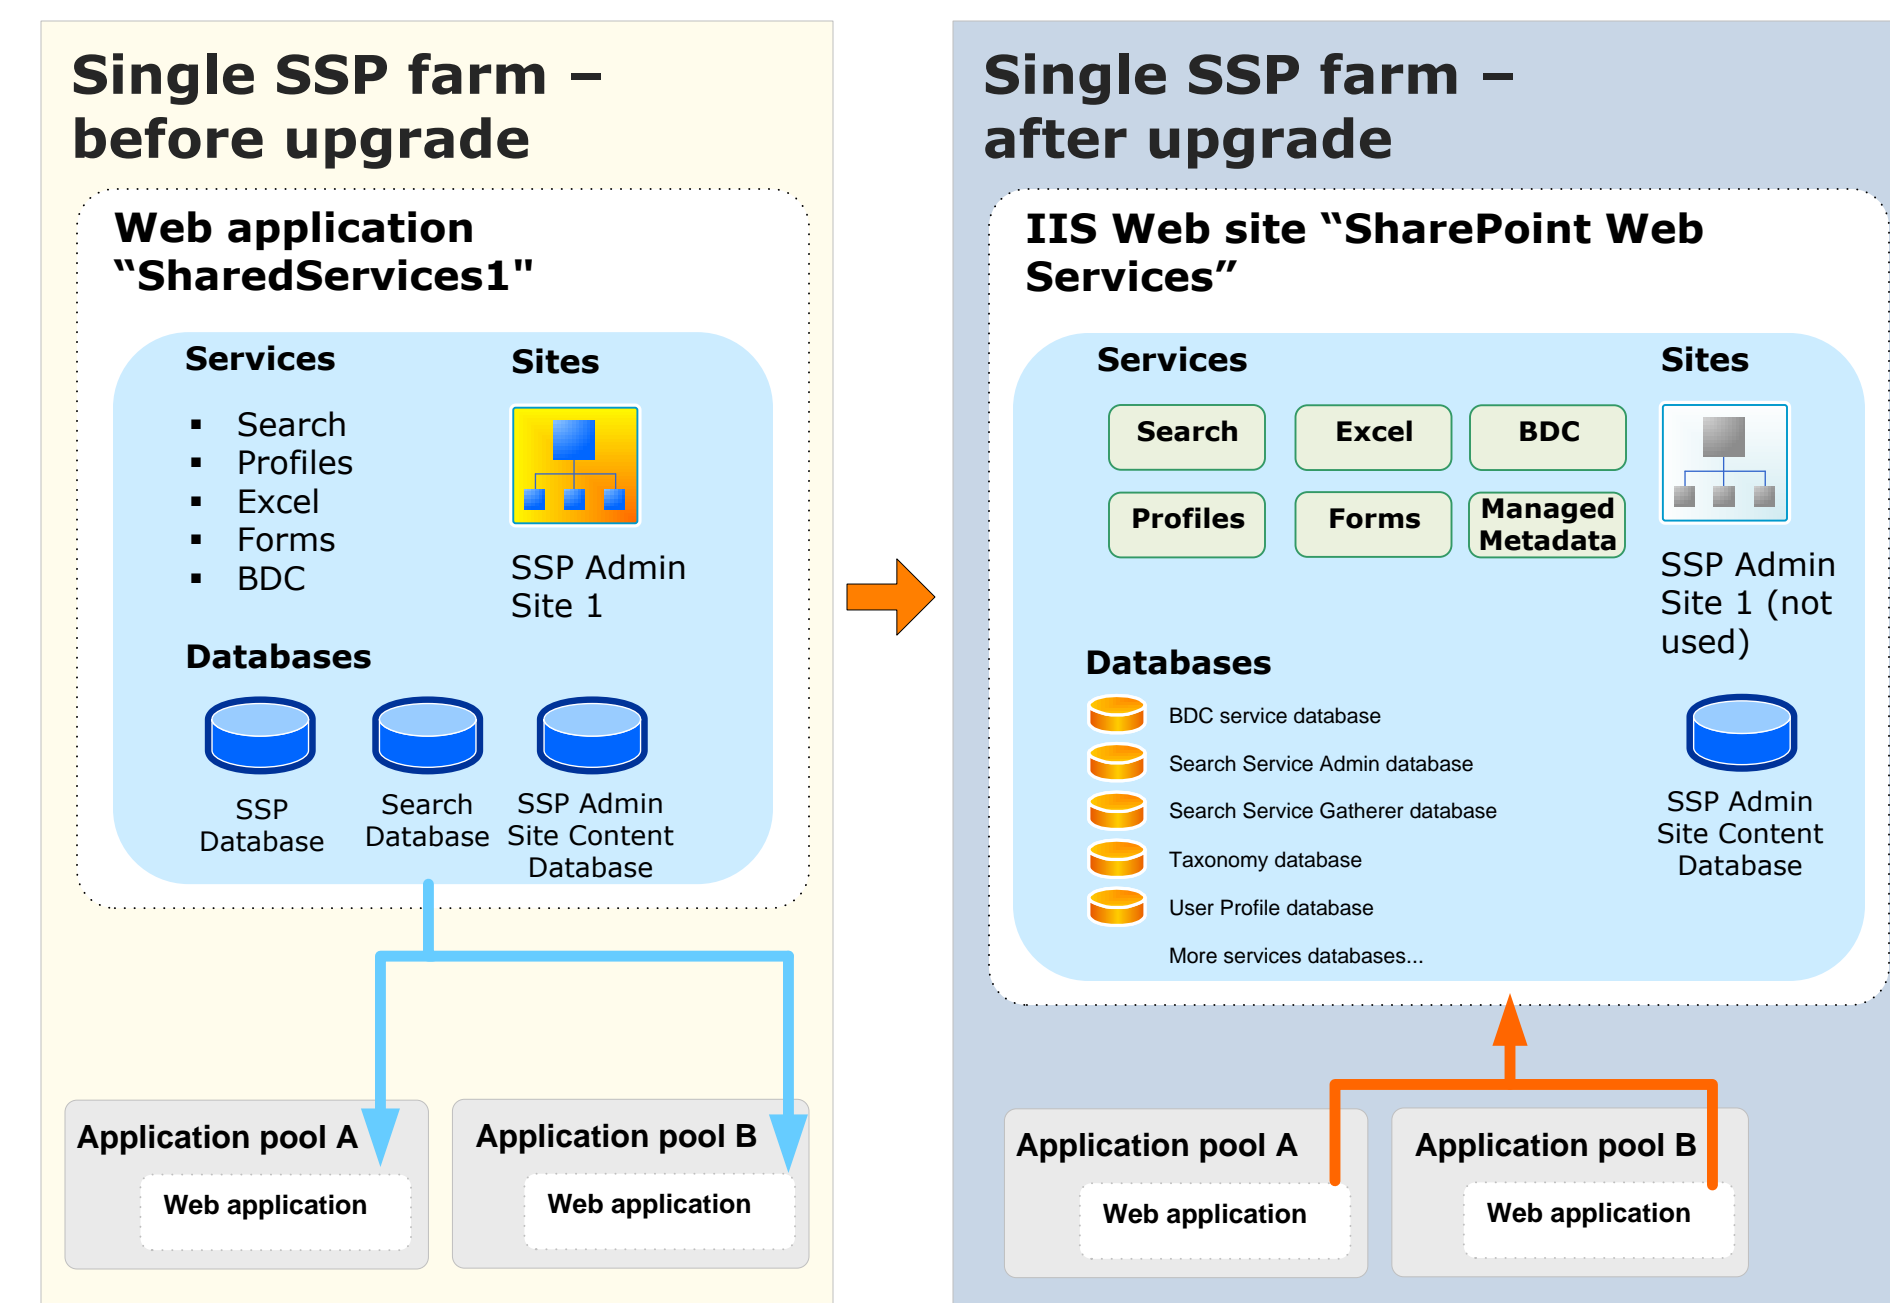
Single SSP farm – before upgrade

Web application "SharedServices1"

Services

- Search
- Profiles
- Excel
- Forms
- BDC

Sites

SSP Admin Site 1

Databases

SSP Database

Search Database

SSP Admin Site Content Database

Application pool A

Web application

Application pool B

Web application

Single SSP farm – after upgrade

IIS Web site "SharePoint Web Services"

Services

Search

Excel

BDC

Profiles

Forms

Managed Metadata

Sites

SSP Admin Site 1 (not used)

Databases

BDC service database

Search Service Admin database

Search Service Gatherer database

Taxonomy database

User Profile database

More services databases...

SSP Admin Site Content Database

Application pool A

Web application

Application pool B

Web application